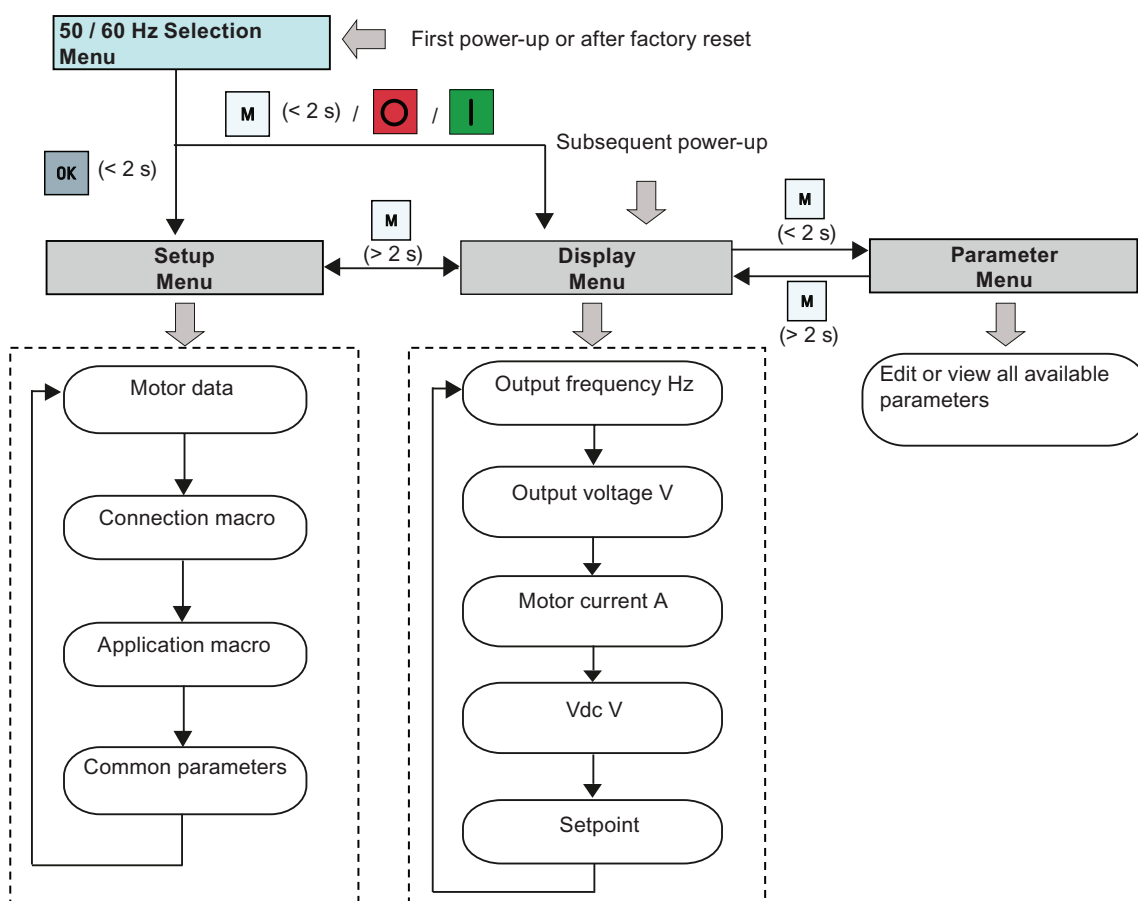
50 / 60 Hz Selection Menu

First power-up or after factory reset

M (< 2 s) / O / I

Subsequent power-up

OK (< 2 s)

M (> 2 s)

M (< 2 s)

M (> 2 s)

Setup Menu

Display Menu

Parameter Menu

Motor data

Connection macro

Application macro

Common parameters

Output frequency Hz

Output voltage V

Motor current A

Vdc V

Setpoint

Edit or view all available parameters